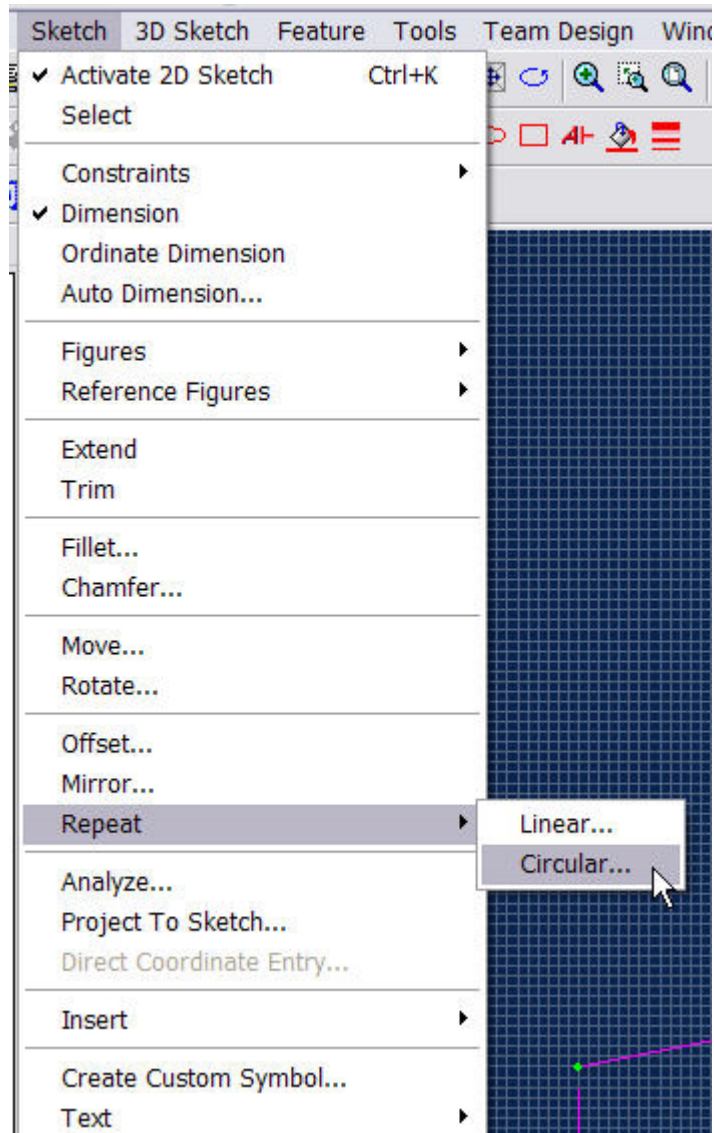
Sketch 3D Sketch Feature Tools Team Design Wind

✔ Activate 2D Sketch Ctrl+K
Select

Constraints
✔ Dimension
Ordinate Dimension
Auto Dimension...

Figures
Reference Figures

Extend
Trim

Fillet...
Chamfer...

Move...
Rotate...

Offset...
Mirror...
Repeat

Linear...
Circular...

Analyze...
Project To Sketch...
Direct Coordinate Entry...

Insert

Create Custom Symbol...
Text